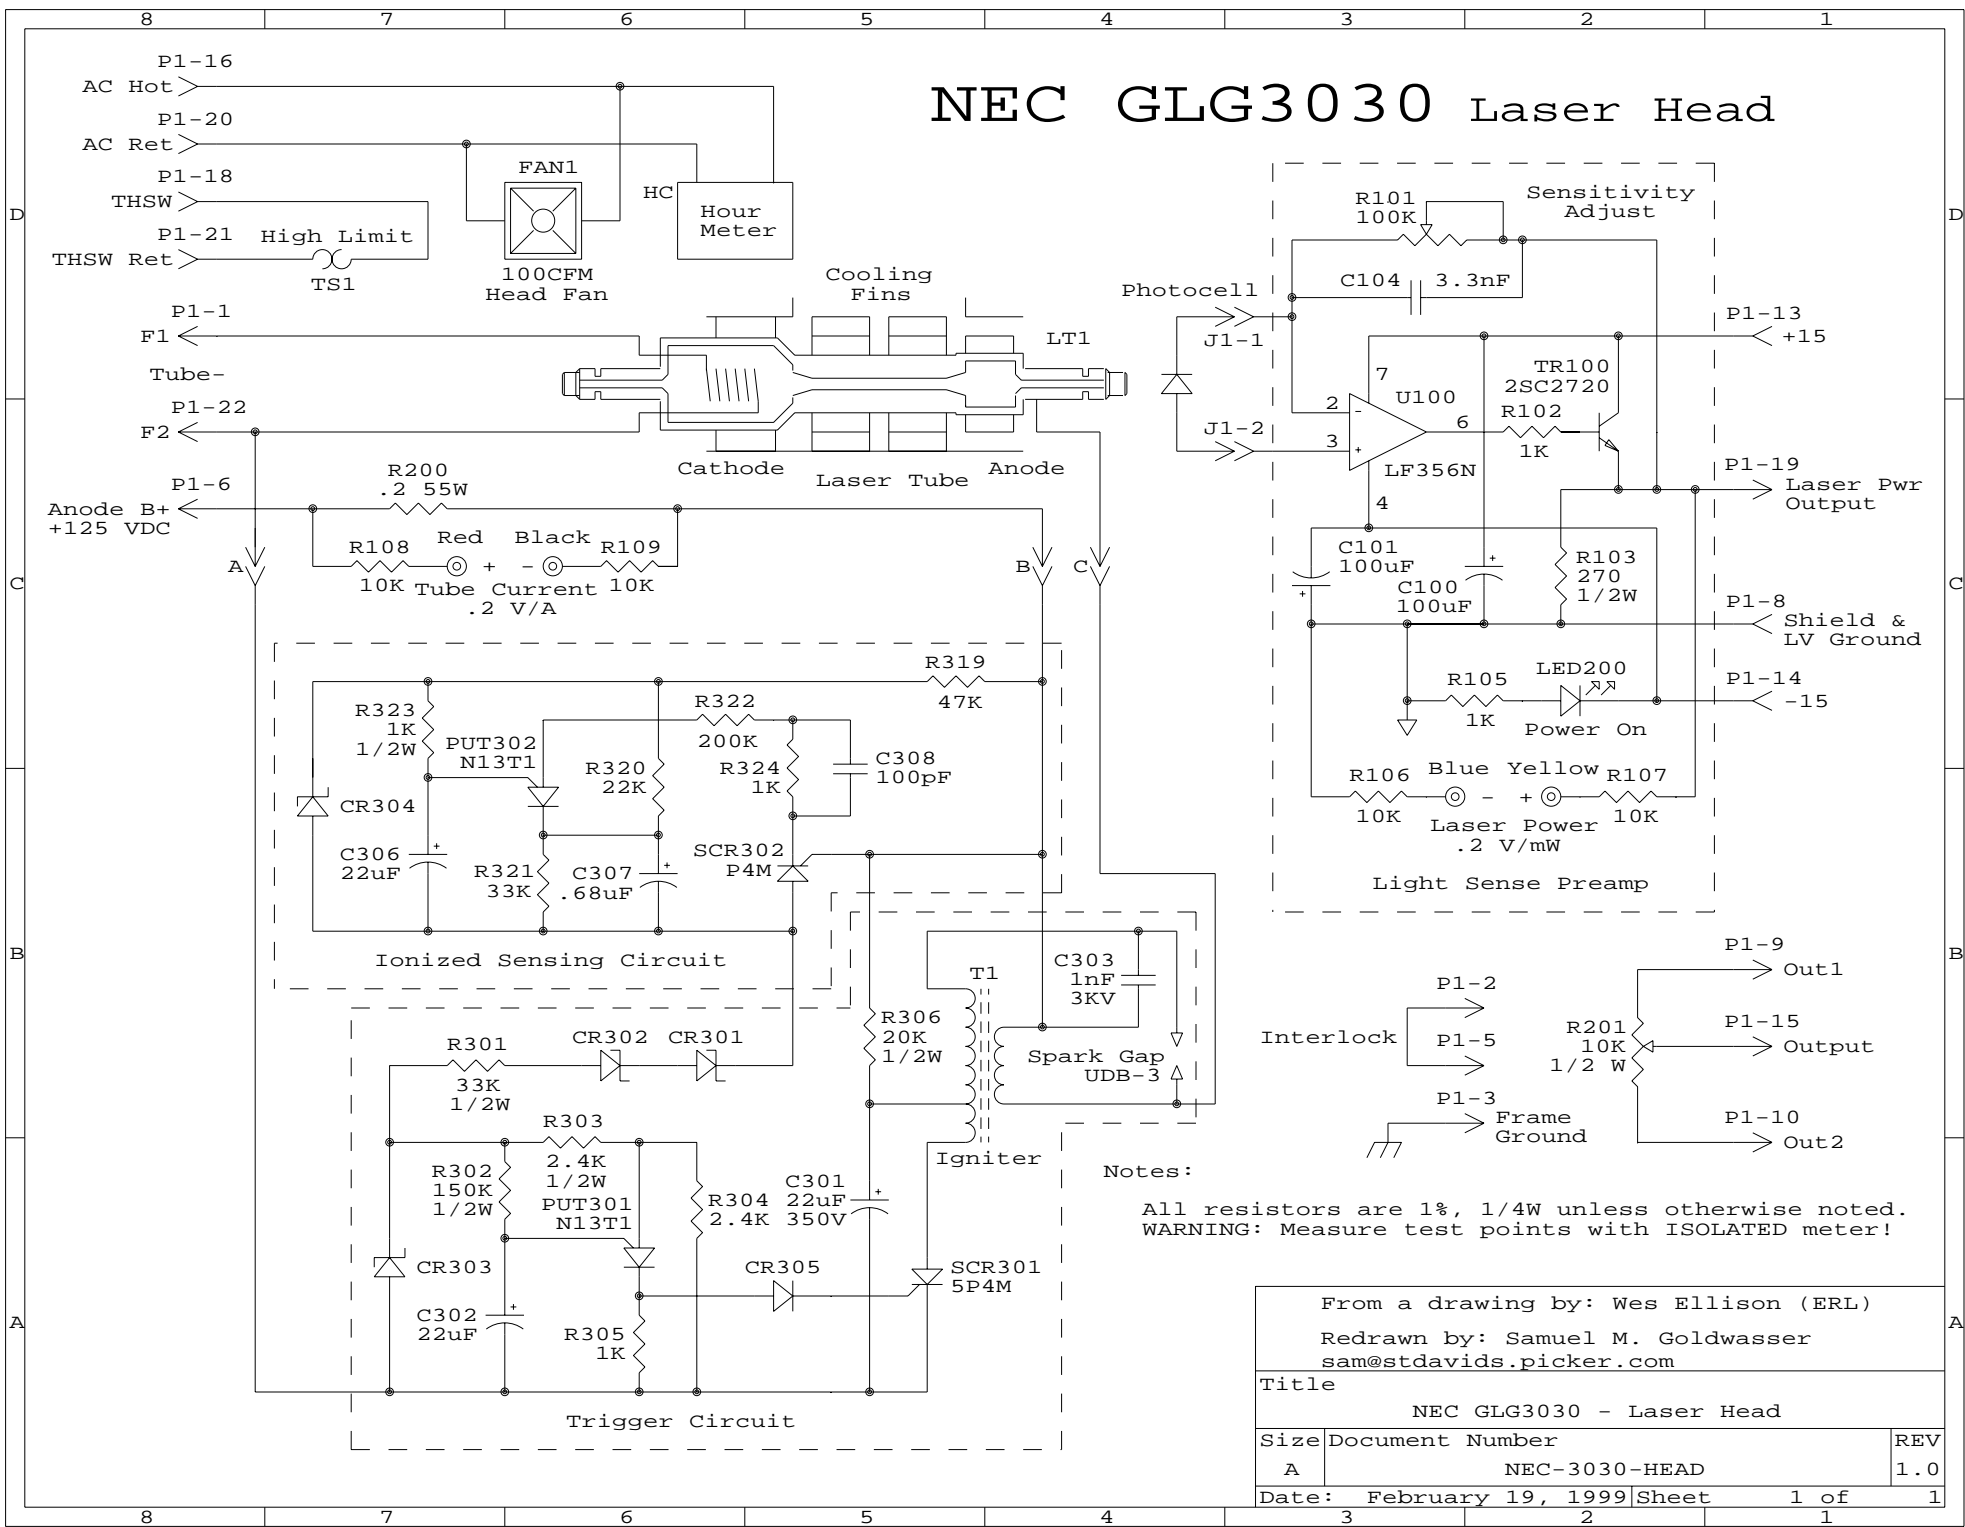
8 7 6 5 4 3 2 1

NEC GLG3030 Laser Head

P1-16
AC Hot
P1-20
AC Ret
P1-18
THSW
P1-21
THSW Ret
High Limit
TS1
FAN1
100CFM
Head Fan
HC
Hour Meter

Cooling Fins
P1-1
F1
Tube-
P1-22
F2
LT1
Cathode
Laser Tube
Anode

P1-6
Anode B+
+125 VDC
R200
.2 55W
R108
10K
Red
+
-
Black
R109
10K
Tube Current
.2 V/A
A
B
C

Photocell
J1-1
J1-2
R101
100K
Sensitivity Adjust
C104
3.3nF
P1-13
+15
7
U100
2
3
6
LF356N
4
TR100
2SC2720
R102
1K
P1-19
Laser Pwr Output
C101
100uF
C100
100uF
R103
270
1/2W
P1-8
Shield & LV Ground
R105
1K
LED200
Power On
P1-14
-15
R106
10K
Blue
-
+
Yellow
R107
10K
Laser Power
.2 V/mW
Light Sense Preamp

R319
47K
R323
1K
1/2W
PUT302
N13T1
R322
200K
R320
22K
R324
1K
C308
100pF
CR304
C306
22uF
R321
33K
C307
.68uF
SCR302
P4M
Ionized Sensing Circuit

T1
C303
1nF
3KV
Spark Gap
UDB-3
R306
20K
1/2W
Igniter

R301
33K
1/2W
CR302
CR301
R303
2.4K
1/2W
R302
150K
1/2W
PUT301
N13T1
R304
2.4K
C301
22uF
350V
CR303
CR305
SCR301
5P4M
C302
22uF
R305
1K
Trigger Circuit

Interlock
P1-2
P1-5
P1-3
Frame Ground
P1-9
Out1
R201
10K
1/2 W
P1-15
Output
P1-10
Out2

Notes:
All resistors are 1%, 1/4W unless otherwise noted.
WARNING: Measure test points with ISOLATED meter!

From a drawing by: Wes Ellison (ERL)
Redrawn by: Samuel M. Goldwasser
sam@stdavids.picker.com

| Title | | |
|---|---|---|
| | NEC GLG3030 - Laser Head | |
| Size | Document Number | REV |
| A | NEC-3030-HEAD | 1.0 |
| Date: February 19, 1999 | Sheet 1 of 1 | |

D C B A
8 7 6 5 4 3 2 1